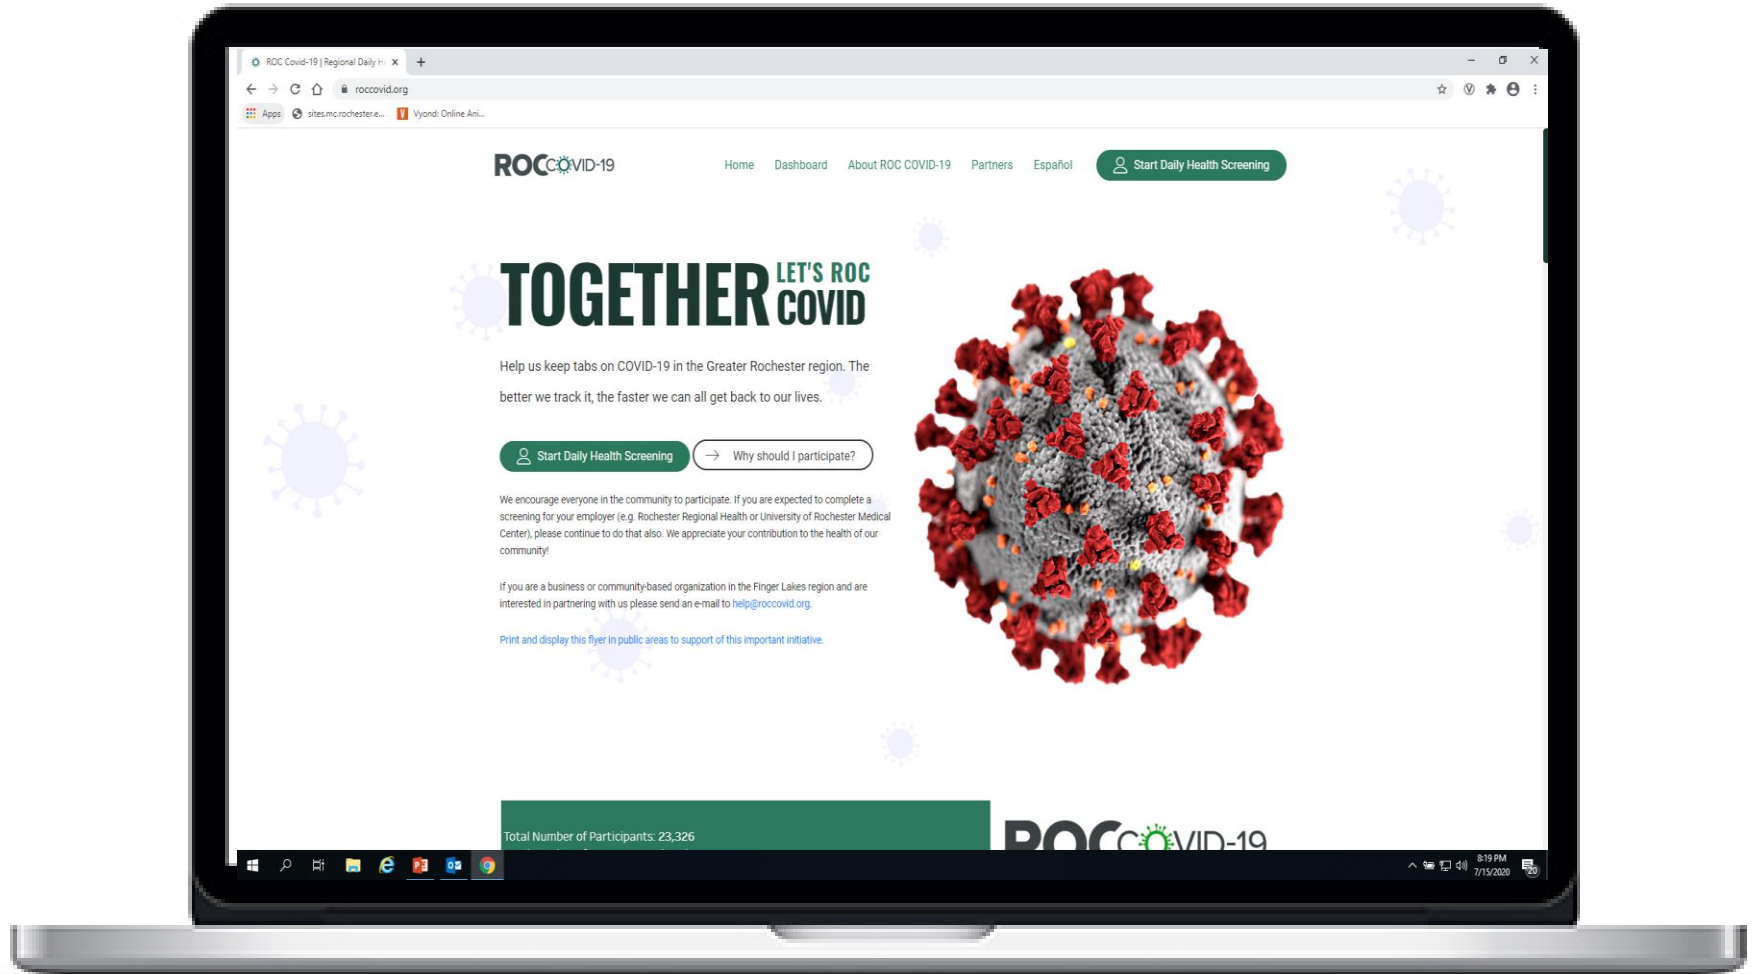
ROC Covid-19 | Regional Daily H

roccovid.org

Apps sites.mc.rochester.e... Vyond: Online Ani...

ROCCOVID-19

Home Dashboard About ROC COVID-19 Partners Español Start Daily Health Screening

TOGETHER LET'S ROC COVID

Help us keep tabs on COVID-19 in the Greater Rochester region. The better we track it, the faster we can all get back to our lives.

Start Daily Health Screening Why should I participate?

We encourage everyone in the community to participate. If you are expected to complete a screening for your employer (e.g. Rochester Regional Health or University of Rochester Medical Center), please continue to do that also. We appreciate your contribution to the health of our community!

If you are a business or community-based organization in the Finger Lakes region and are interested in partnering with us please send an e-mail to help@roccovid.org.

Print and display this flyer in public areas to support of this important initiative.

Total Number of Participants: 23,326

ROCCOVID-19

8:19 PM 7/15/2020

20